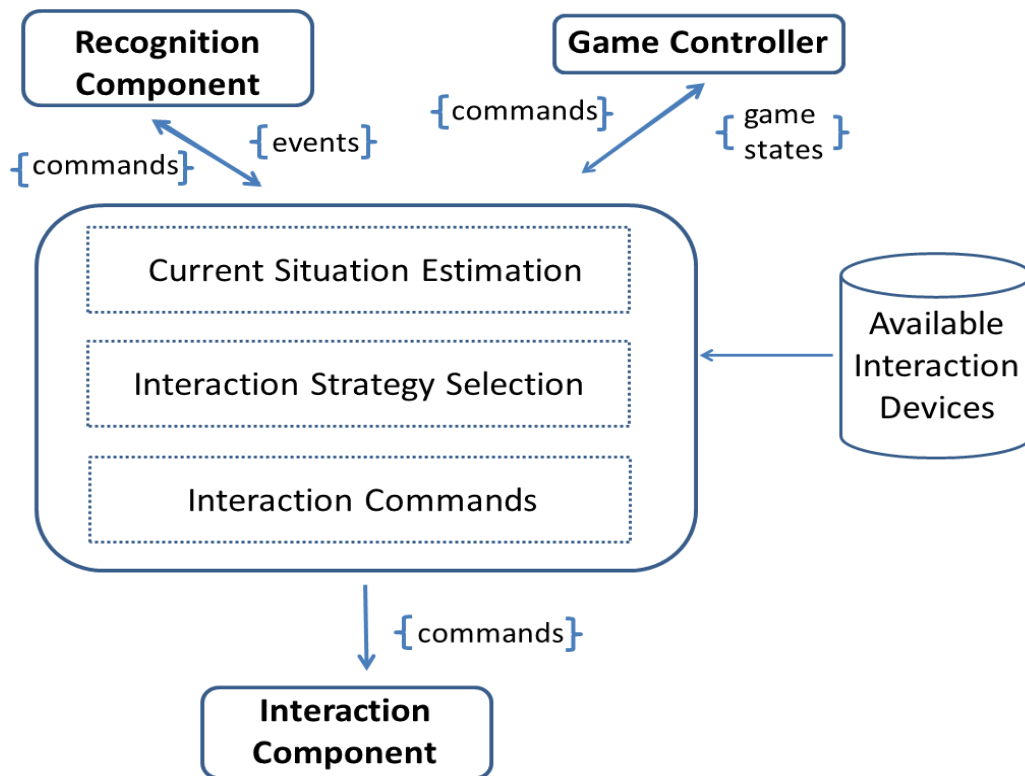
Recognition Component

Game Controller

{commands}

{events}

{commands}

{game states}

Current Situation Estimation

Interaction Strategy Selection

Interaction Commands

Available Interaction Devices

{commands}

Interaction Component